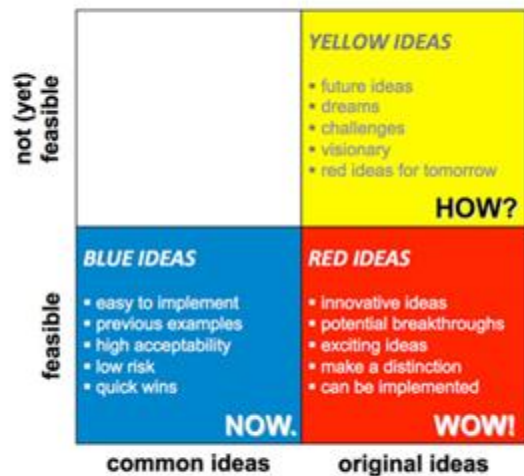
not (yet) feasible

feasible

YELLOW IDEAS

▪ future ideas
▪ dreams
▪ challenges
▪ visionary
▪ red ideas for tomorrow

HOW?

BLUE IDEAS

▪ easy to implement
▪ previous examples
▪ high acceptability
▪ low risk
▪ quick wins

NOW.

RED IDEAS

▪ innovative ideas
▪ potential breakthroughs
▪ exciting ideas
▪ make a distinction
▪ can be implemented

WOW!

common ideas

original ideas